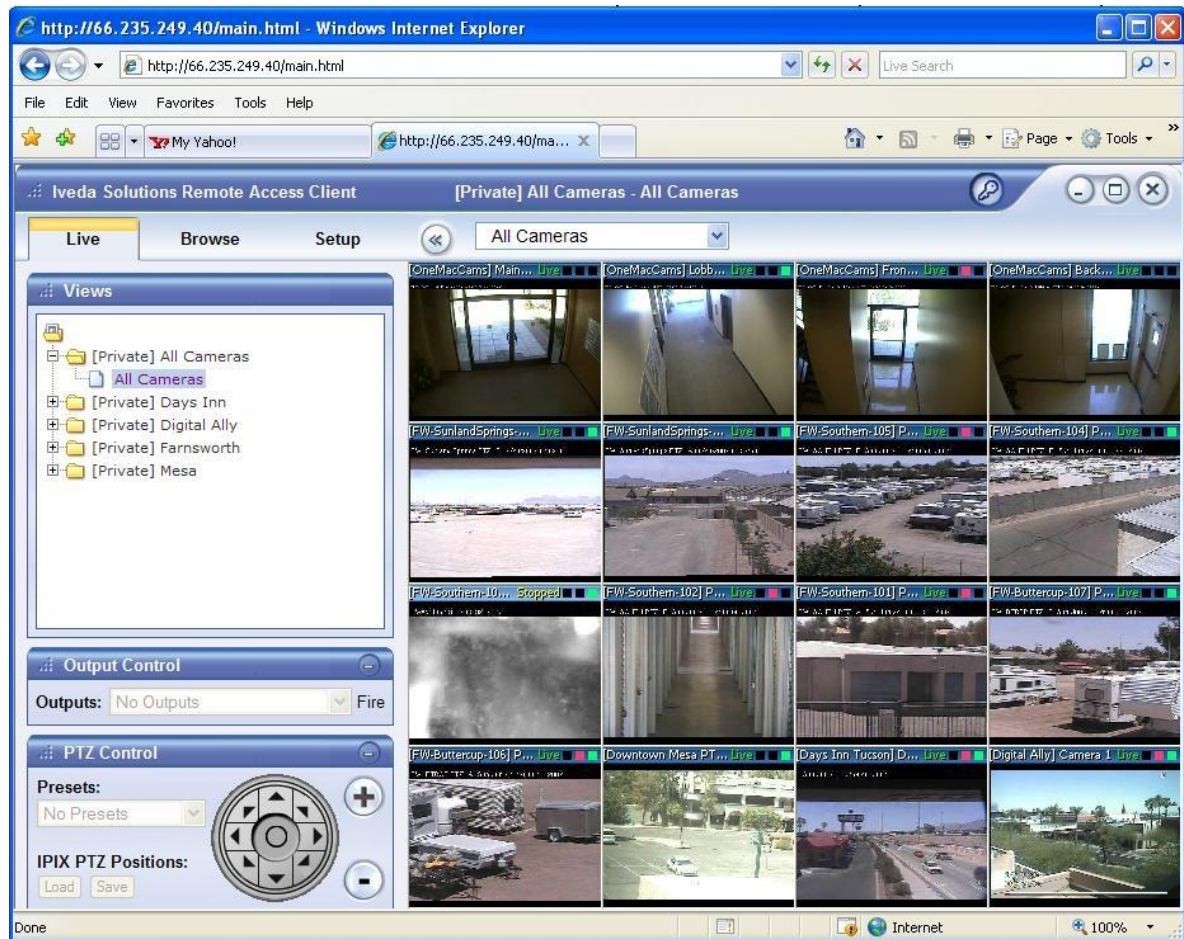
http://66.235.249.40/main.html - Windows Internet Explorer

http://66.235.249.40/main.html

Live Search

File Edit View Favorites Tools Help

My Yahoo!

http://66.235.249.40/ma...

Page Tools

Iveda Solutions Remote Access Client

[Private] All Cameras - All Cameras

Live Browse Setup

All Cameras

Views

[Private] All Cameras
All Cameras
[Private] Days Inn
[Private] Digital Ally
[Private] Farnsworth
[Private] Mesa

Output Control

Outputs: No Outputs Fire

PTZ Control

Presets:

No Presets

IPIX PTZ Positions:

Load Save

[OneMacCams] Main... Live
[OneMacCams] Lobb... Live
[OneMacCams] Fron... Live
[OneMacCams] Back... Live
[FW-SunlandSprings-... Live
[FW-SunlandSprings-... Live
[FW-Southern-105] P... Live
[FW-Southern-104] P... Live
[FW-Southern-10... Stopped
[FW-Southern-102] P... Live
[FW-Southern-101] P... Live
[FW-Buttercup-107] P... Live
[FW-Buttercup-106] P... Live
Downtown Mesa PT... Live
[Days Inn Tucson] D... Live
[Digital Ally] Camera 1 Live

Done

Internet

100%